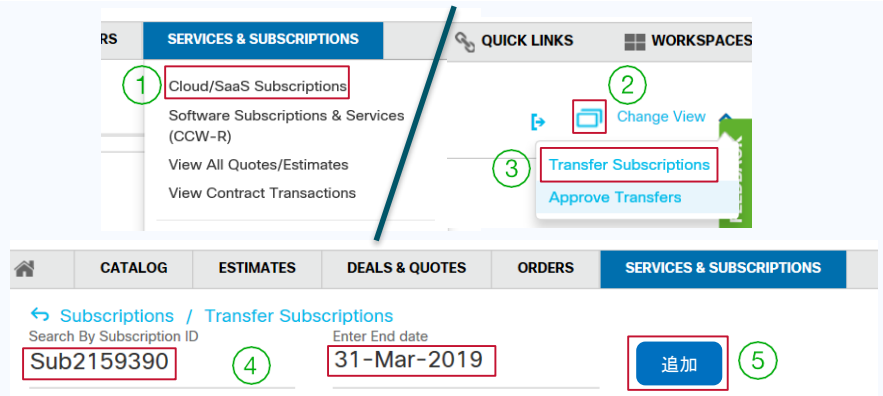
RS
SERVICES & SUBSCRIPTIONS
QUICK LINKS
WORKSPACES

1
Cloud/SaaS Subscriptions
Software Subscriptions & Services (CCW-R)
View All Quotes/Estimates
View Contract Transactions

2
Change View
3
Transfer Subscriptions
Approve Transfers

CATALOG
ESTIMATES
DEALS & QUOTES
ORDERS
SERVICES & SUBSCRIPTIONS

Subscriptions / Transfer Subscriptions
Search By Subscription ID
Sub2159390
4
Enter End date
31-Mar-2019
追加
5